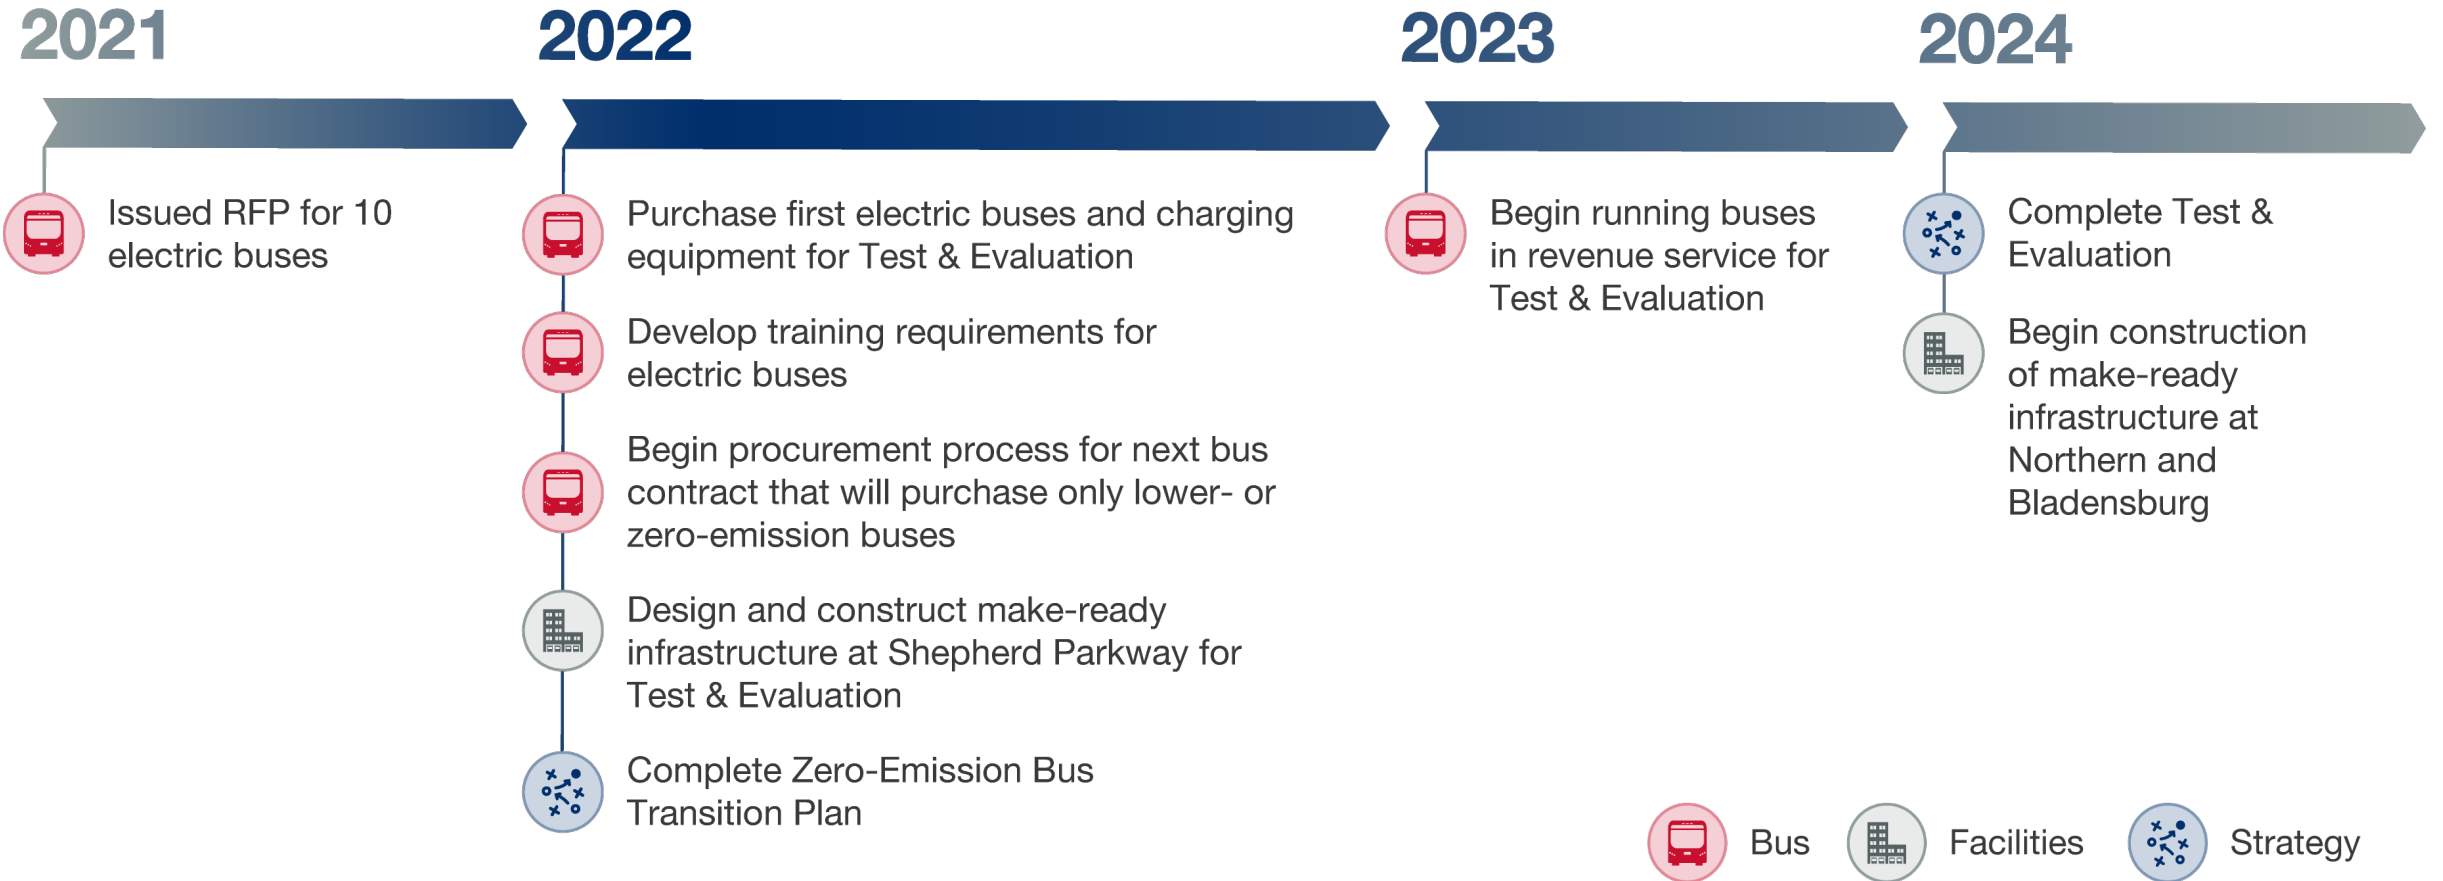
2021

Issued RFP for 10 electric buses

2022

Purchase first electric buses and charging equipment for Test & Evaluation

Develop training requirements for electric buses

Begin procurement process for next bus contract that will purchase only lower- or zero-emission buses

Design and construct make-ready infrastructure at Shepherd Parkway for Test & Evaluation

Complete Zero-Emission Bus Transition Plan

2023

Begin running buses in revenue service for Test & Evaluation

2024

Complete Test & Evaluation

Begin construction of make-ready infrastructure at Northern and Bladensburg

Bus Facilities Strategy